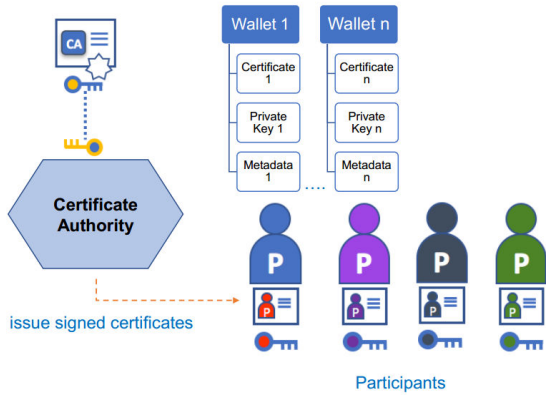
CA

Wallet 1

Certificate 1

Private Key 1

Metadata 1

....

Wallet n

Certificate n

Private Key n

Metadata n

Certificate Authority

issue signed certificates

P

P

P

P

P

P

P

P

Participants